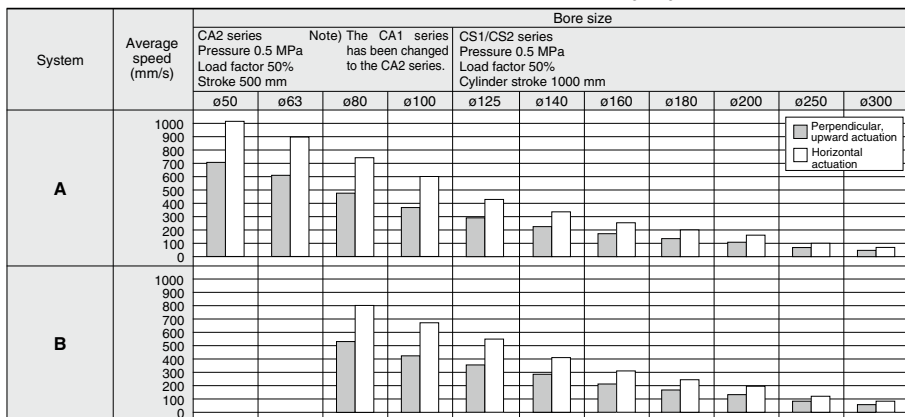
| System | Average speed (mm/s) | Bore size | | | | | | | | | | |
|---|---|---|---|---|---|---|---|---|---|---|---|---|
| | | CA2 series Pressure 0.5 MPa Load factor 50% Stroke 500 mm Note) The CA1 series has been changed to the CA2 series. | | | | CS1/CS2 series Pressure 0.5 MPa Load factor 50% Cylinder stroke 1000 mm | | | | | | |
| | | ø50 | ø63 | ø80 | ø100 | ø125 | ø140 | ø160 | ø180 | ø200 | ø250 | ø300 |
| A | 1000 900 800 700 600 500 400 300 200 100 0 | | | | | | | | | | | |
| B | 1000 900 800 700 600 500 400 300 200 100 0 | | | | | | | | | | | |

Perpendicular, upward actuation
Horizontal actuation